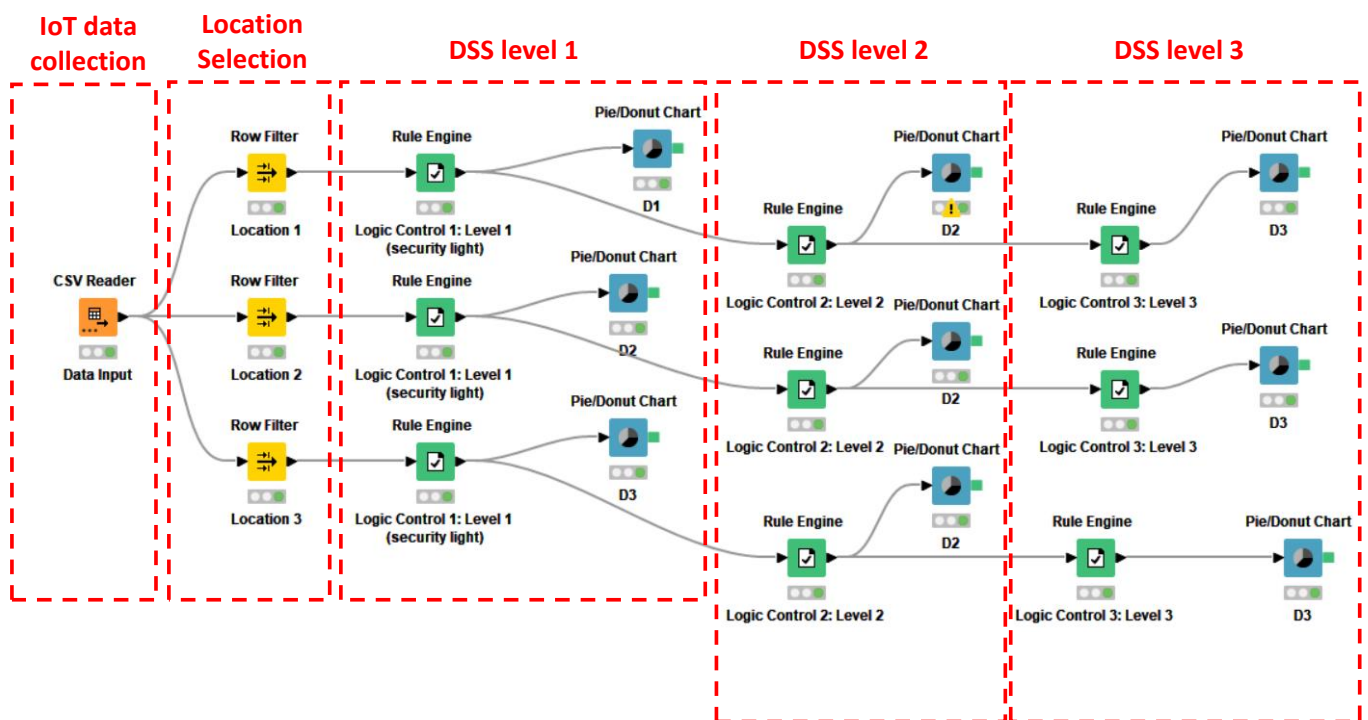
IoT data collection

Location Selection

DSS level 1

DSS level 2

DSS level 3

CSV Reader
Data Input

Row Filter
Location 1

Row Filter
Location 2

Row Filter
Location 3

Rule Engine
Logic Control 1: Level 1 (security light)

Pie/Donut Chart
D1

Rule Engine
Logic Control 1: Level 1 (security light)

Pie/Donut Chart
D2

Rule Engine
Logic Control 1: Level 1 (security light)

Pie/Donut Chart
D3

Rule Engine
Logic Control 2: Level 2

Pie/Donut Chart
D2

Rule Engine
Logic Control 2: Level 2

Pie/Donut Chart
D2

Rule Engine
Logic Control 2: Level 2

Pie/Donut Chart
D2

Rule Engine
Logic Control 3: Level 3

Pie/Donut Chart
D3

Rule Engine
Logic Control 3: Level 3

Pie/Donut Chart
D3

Rule Engine
Logic Control 3: Level 3

Pie/Donut Chart
D3